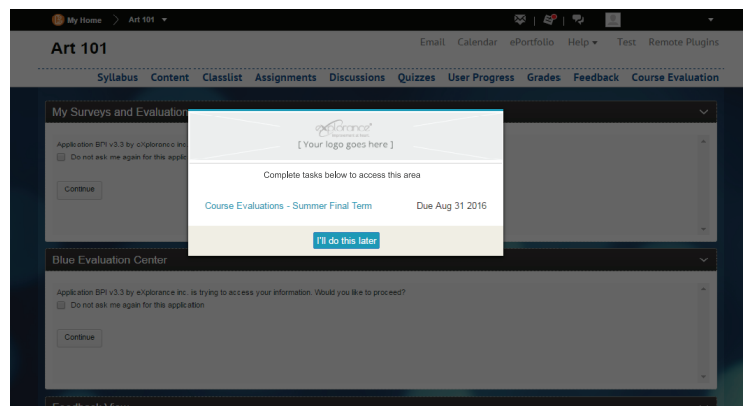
My Home Art 101

Art 101

Email Calendar ePortfolio Help Test Remote Plugins

Syllabus Content Classlist Assignments Discussions Quizzes User Progress Grades Feedback Course Evaluation

My Surveys and Evaluation

Application BPI v3.3 by eXplorance inc.

Do not ask me again for this applic

Continue

explorance

[ Your logo goes here ]

Complete tasks below to access this area

Course Evaluations - Summer Final Term

Due Aug 31 2016

I'll do this later

Blue Evaluation Center

Application BPI v3.3 by eXplorance inc. is trying to access your information. Would you like to proceed?

Do not ask me again for this application

Continue